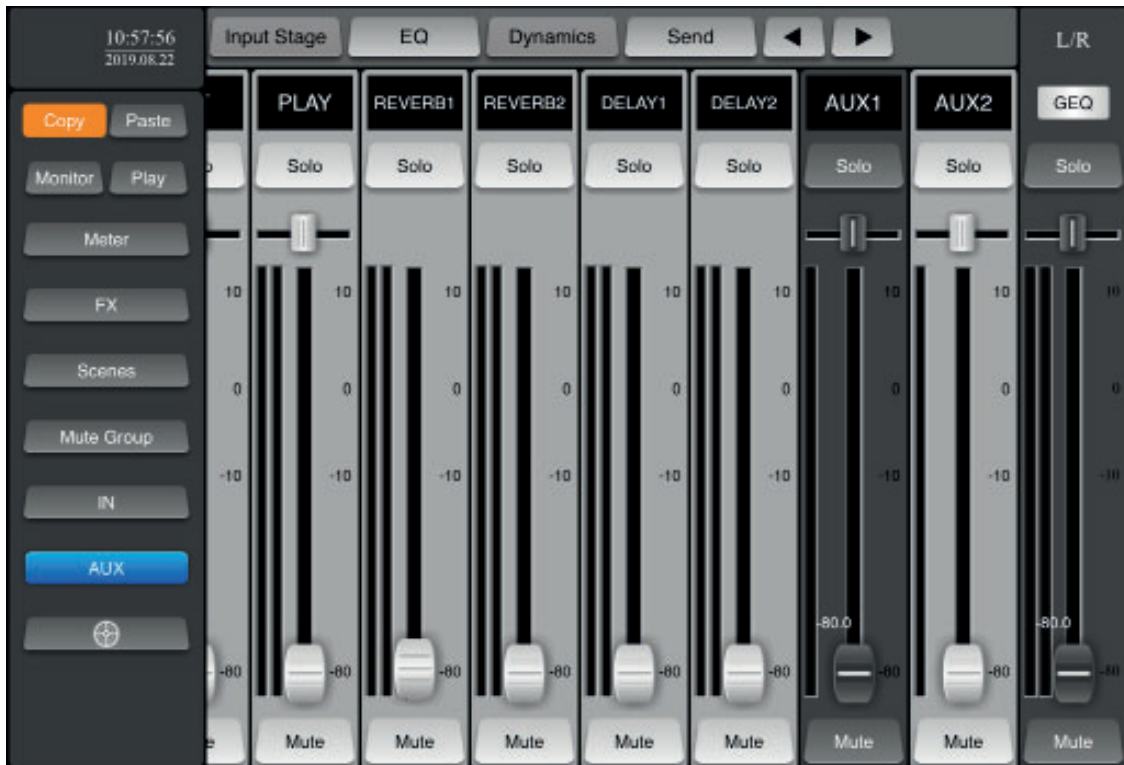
10:57:56
2019.08.22

Input Stage EQ Dynamics Send ◀ ▶

L/R

Copy Paste

Monitor Play

Meter

FX

Scenes

Mute Group

IN

AUX

PLAY REVERB1 REVERB2 DELAY1 DELAY2 AUX1 AUX2 GEQ

Solo Solo Solo Solo Solo Solo Solo Solo

10 10 10 10 10 10 10 10 10

0 0 0 0 0 0 0 0 0

-10 -10 -10 -10 -10 -10 -10 -10 -10

-80.0 -80.0

-80 -80 -80 -80 -80 -80 -80 -80 -80

Mute Mute Mute Mute Mute Mute Mute Mute